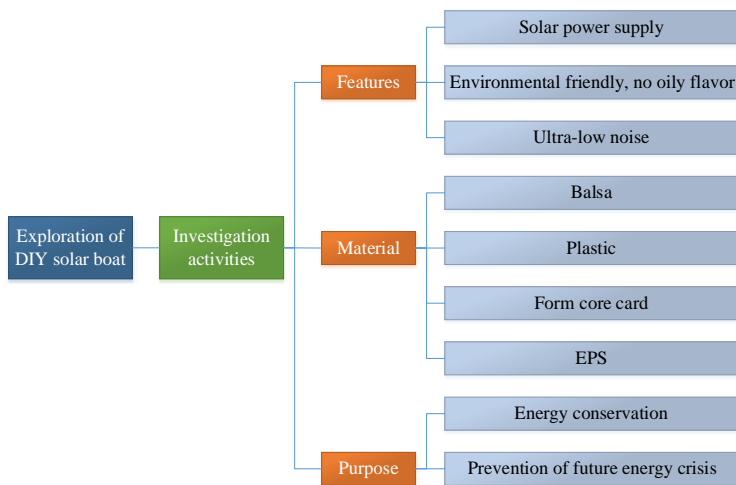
Exploration of DIY solar boat

Investigation activities

Features

Solar power supply

Environmental friendly, no oily flavor

Ultra-low noise

Material

Balsa

Plastic

Form core card

EPS

Purpose

Energy conservation

Prevention of future energy crisis